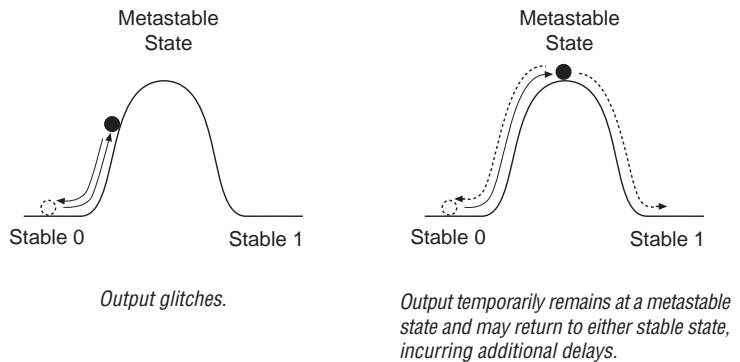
Metastable State

Stable 0

Stable 1

Output glitches.

Metastable State

Stable 0

Stable 1

Output temporarily remains at a metastable state and may return to either stable state, incurring additional delays.